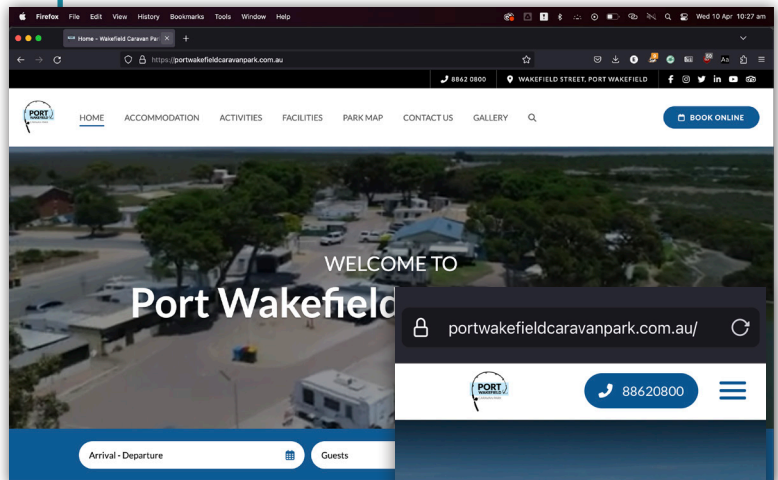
Firefox File Edit View History Bookmarks Tools Window Help

Wed 10 Apr 10:27 am

Home - Wakefield Caravan Par

https://portwakefieldcaravanpark.com.au

8862 0800

WAKEFIELD STREET, PORT WAKEFIELD

PORT WAKEFIELD

HOME ACCOMMODATION ACTIVITIES FACILITIES PARK MAP CONTACT US GALLERY

BOOK ONLINE

WELCOME TO

Port Wakefield

Arrival - Departure

Guests

portwakefieldcaravanpark.com.au/

PORT WAKEFIELD

88620800